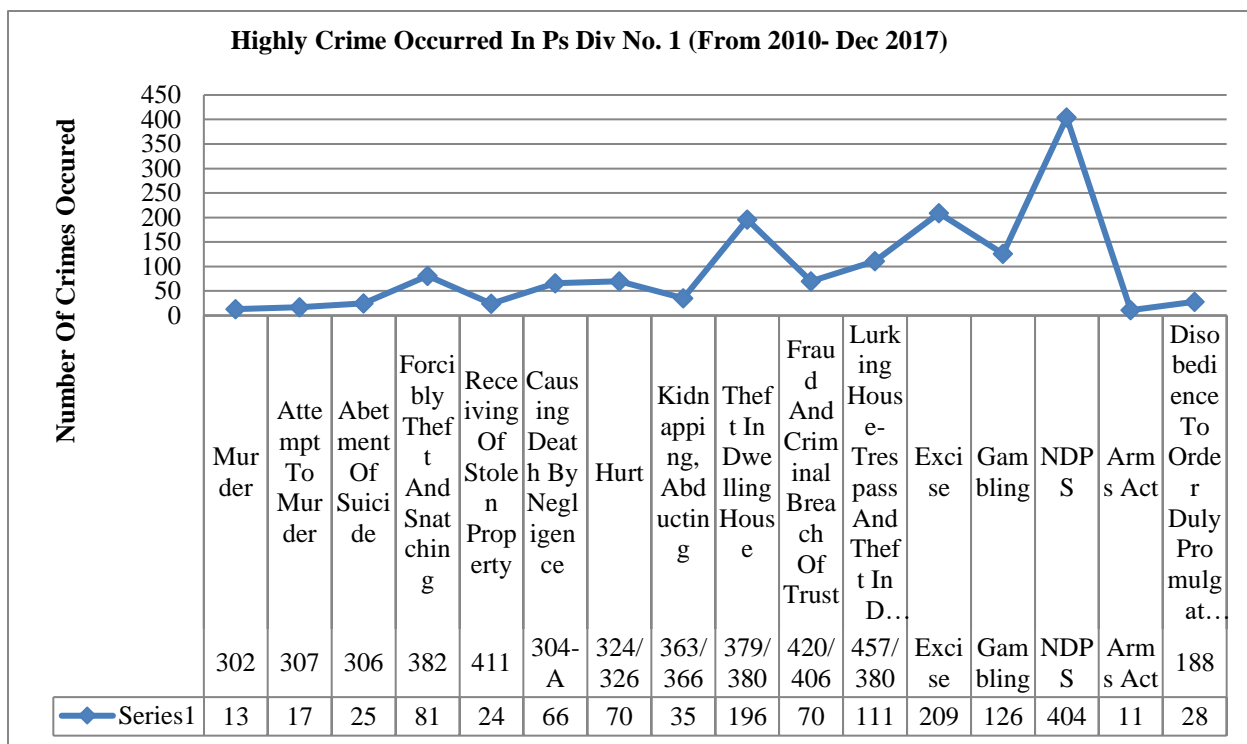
Highly Crime Occurred In Ps Div No. 1 (From 2010- Dec 2017)

Number Of Crimes Occured

450
400
350
300
250
200
150
100
50
0

| | Murder | Attempt To Murder | Abetment Of Suicide | Forcibly Theft And Snatching | Receiving Of Stolen Property | Causing Death By Negligence | Hurt | Kidnapping, Abducting | Theft In Dwelling House | Fraud And Criminal Breach Of Trust | Lurking House-Trespass And Theft In D… | Excise | Gambling | NDPS | Arms Act | Disobedience To Order Duly Promulgat… |
|---|---|---|---|---|---|---|---|---|---|---|---|---|---|---|---|---|
| | 302 | 307 | 306 | 382 | 411 | 304-A | 324/326 | 363/366 | 379/380 | 420/406 | 457/380 | Excise | Gambling | NDPS | Arms Act | 188 |
| Series1 | 13 | 17 | 25 | 81 | 24 | 66 | 70 | 35 | 196 | 70 | 111 | 209 | 126 | 404 | 11 | 28 |